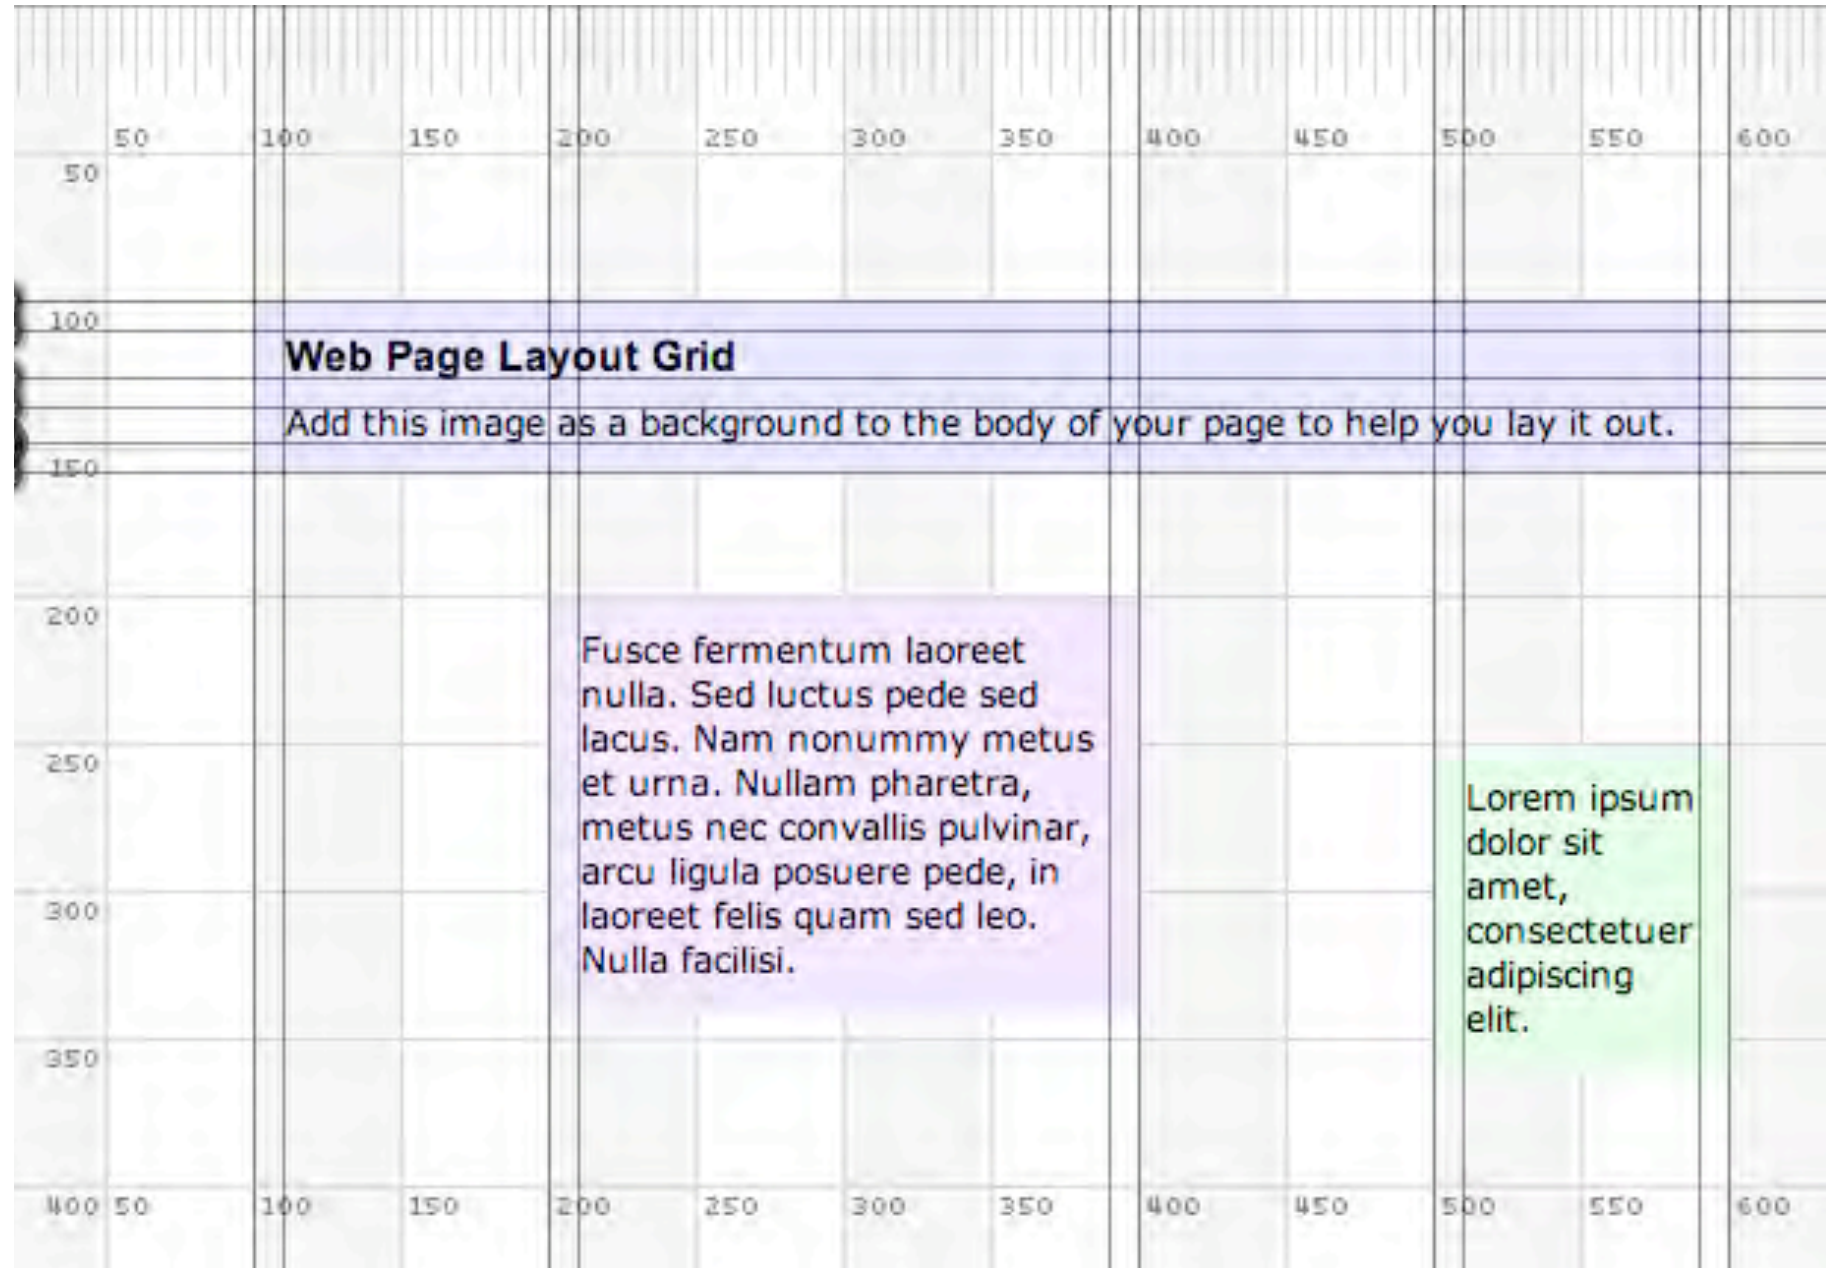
50 100 150 200 250 300 350 400 450 500 550 600

50

100

Web Page Layout Grid

Add this image as a background to the body of your page to help you lay it out.

150

200

Fusce fermentum laoreet nulla. Sed luctus pede sed lacus. Nam nonummy metus et urna. Nullam pharetra, metus nec convallis pulvinar, arcu ligula posuere pede, in laoreet felis quam sed leo. Nulla facilisi.

250

Lorem ipsum dolor sit amet, consectetuer adipiscing elit.

300

350

400 50 100 150 200 250 300 350 400 450 500 550 600